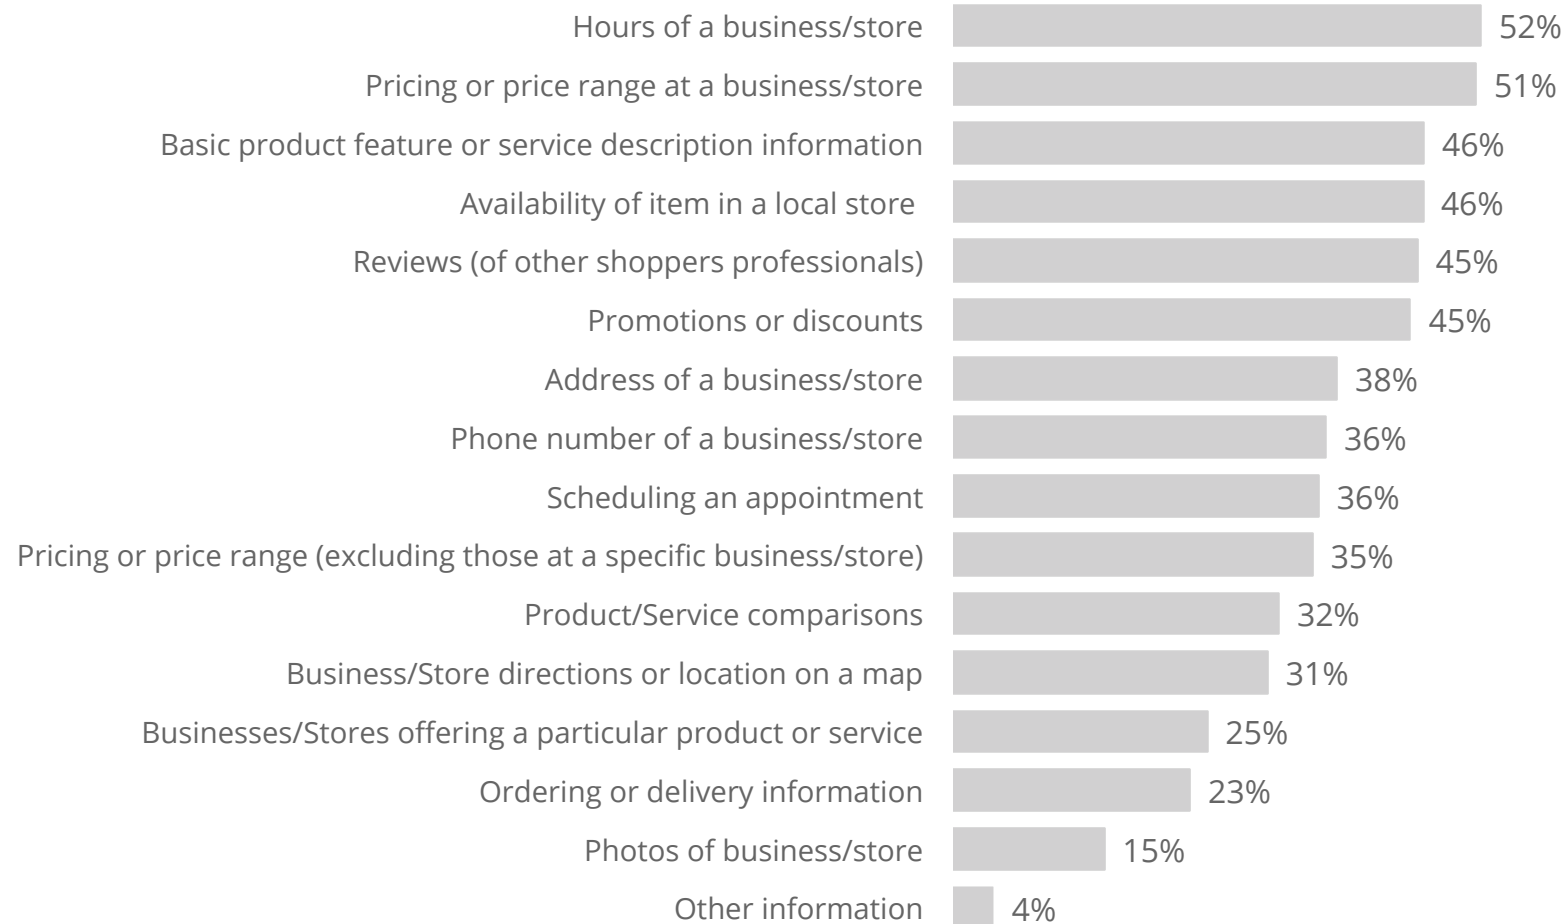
Hours of a business/store 52%
Pricing or price range at a business/store 51%
Basic product feature or service description information 46%
Availability of item in a local store 46%
Reviews (of other shoppers professionals) 45%
Promotions or discounts 45%
Address of a business/store 38%
Phone number of a business/store 36%
Scheduling an appointment 36%
Pricing or price range (excluding those at a specific business/store) 35%
Product/Service comparisons 32%
Business/Store directions or location on a map 31%
Businesses/Stores offering a particular product or service 25%
Ordering or delivery information 23%
Photos of business/store 15%
Other information 4%